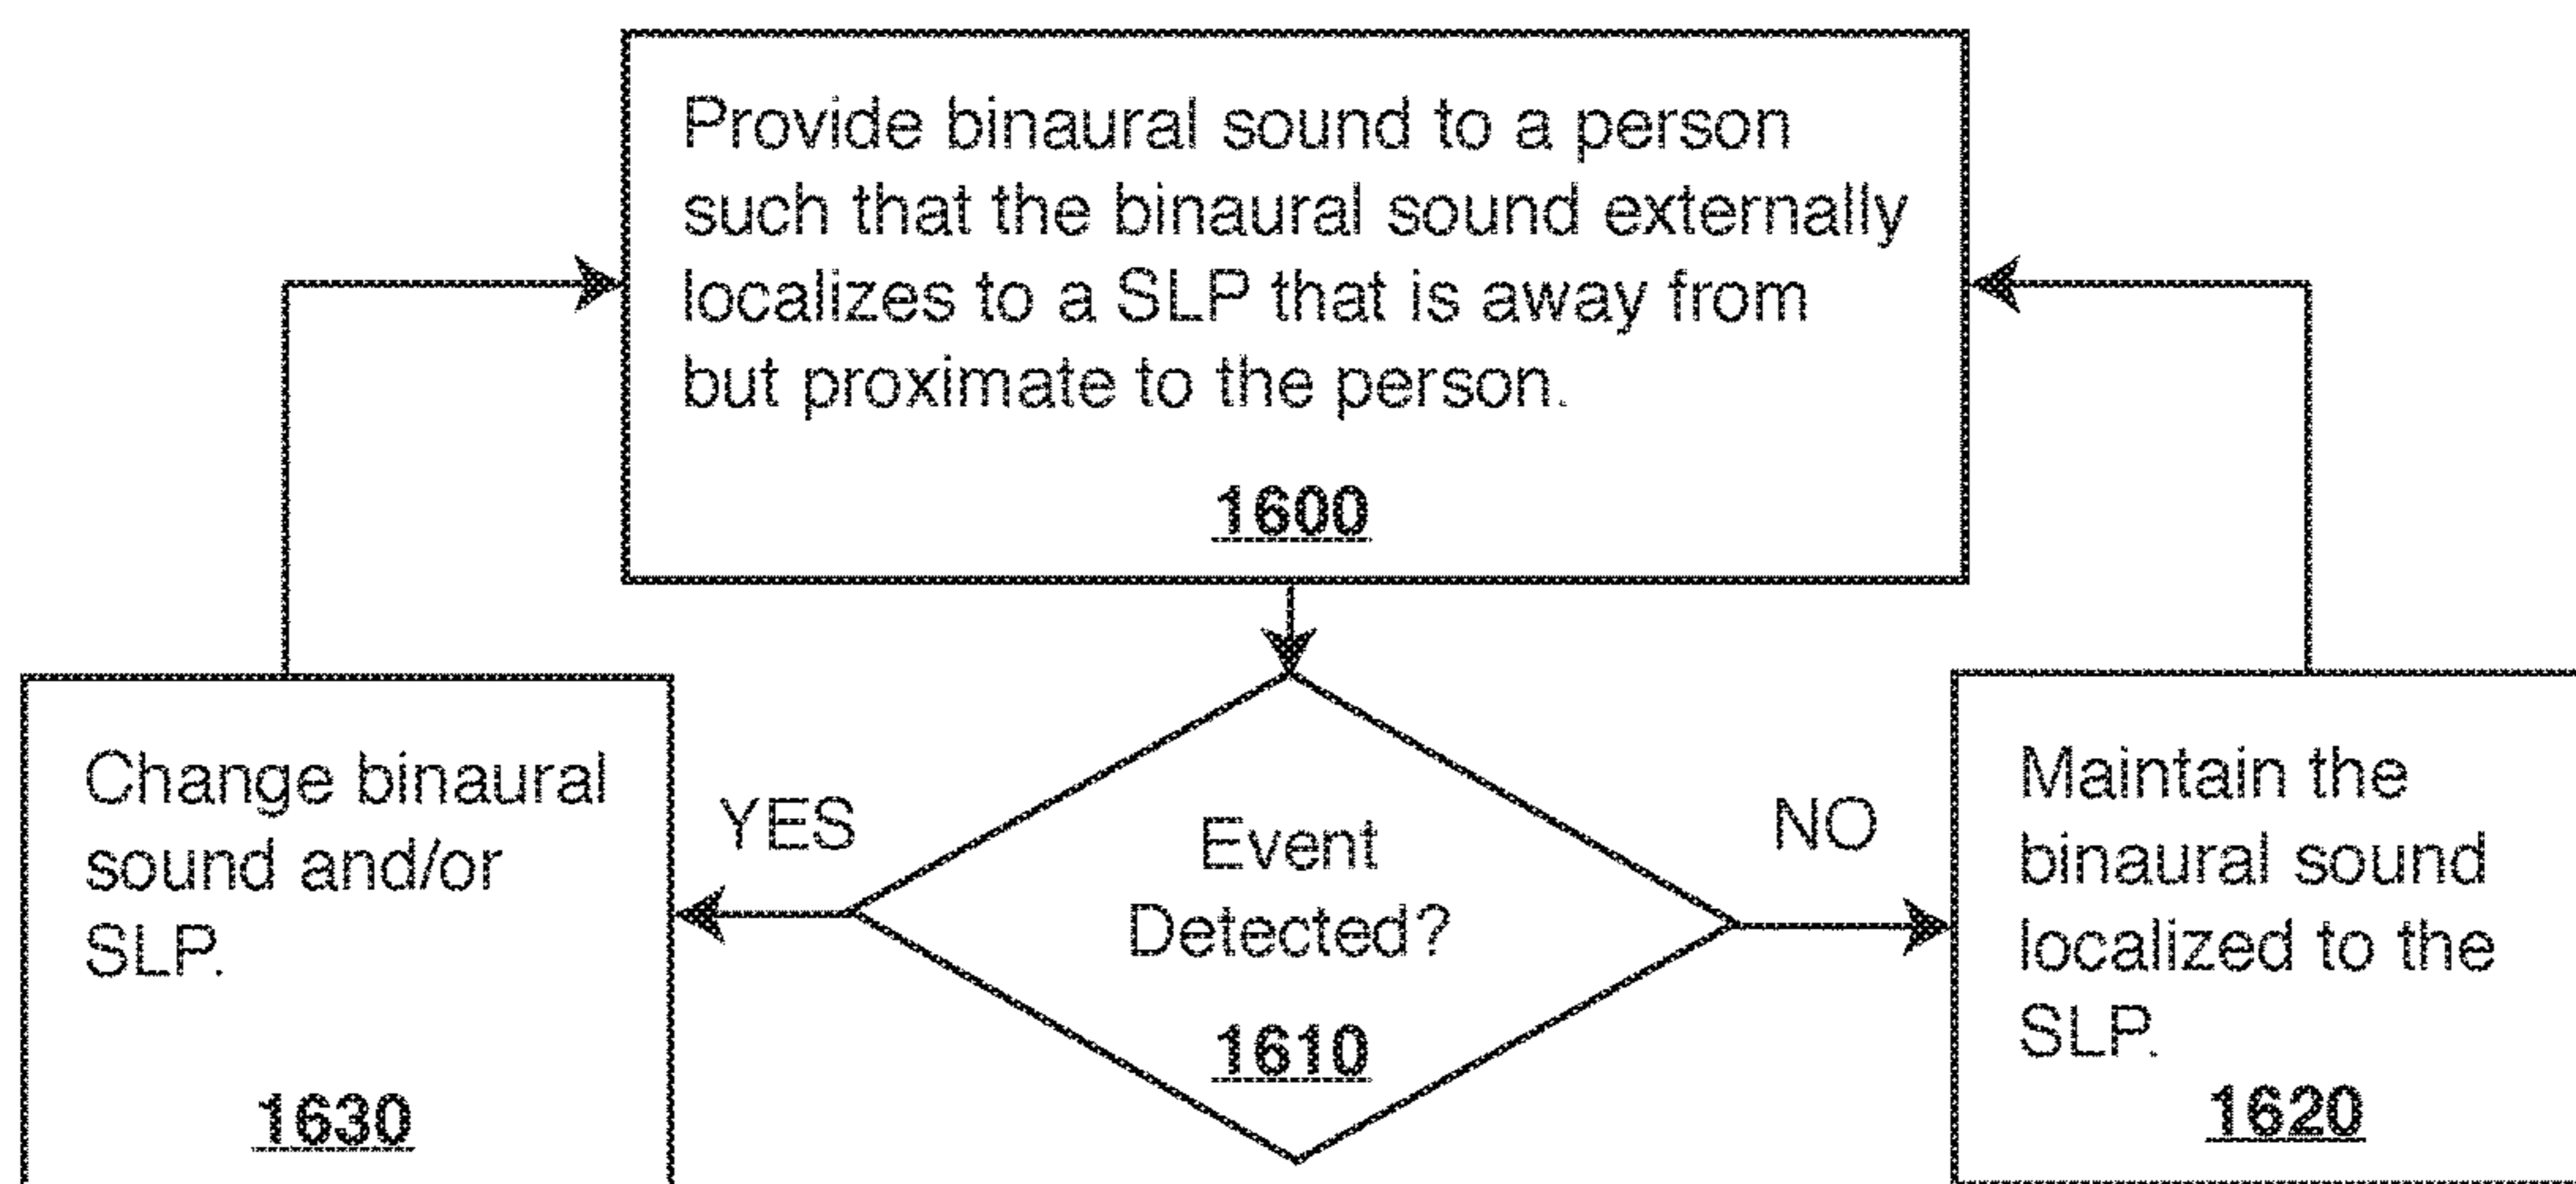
Provide binaural sound to a person such that the binaural sound externally localizes to a SLP that is away from but proximate to the person.

1600

Change binaural sound and/or SLP.

1630

YES

Event Detected?

1610

NO

Maintain the binaural sound localized to the SLP.

1620